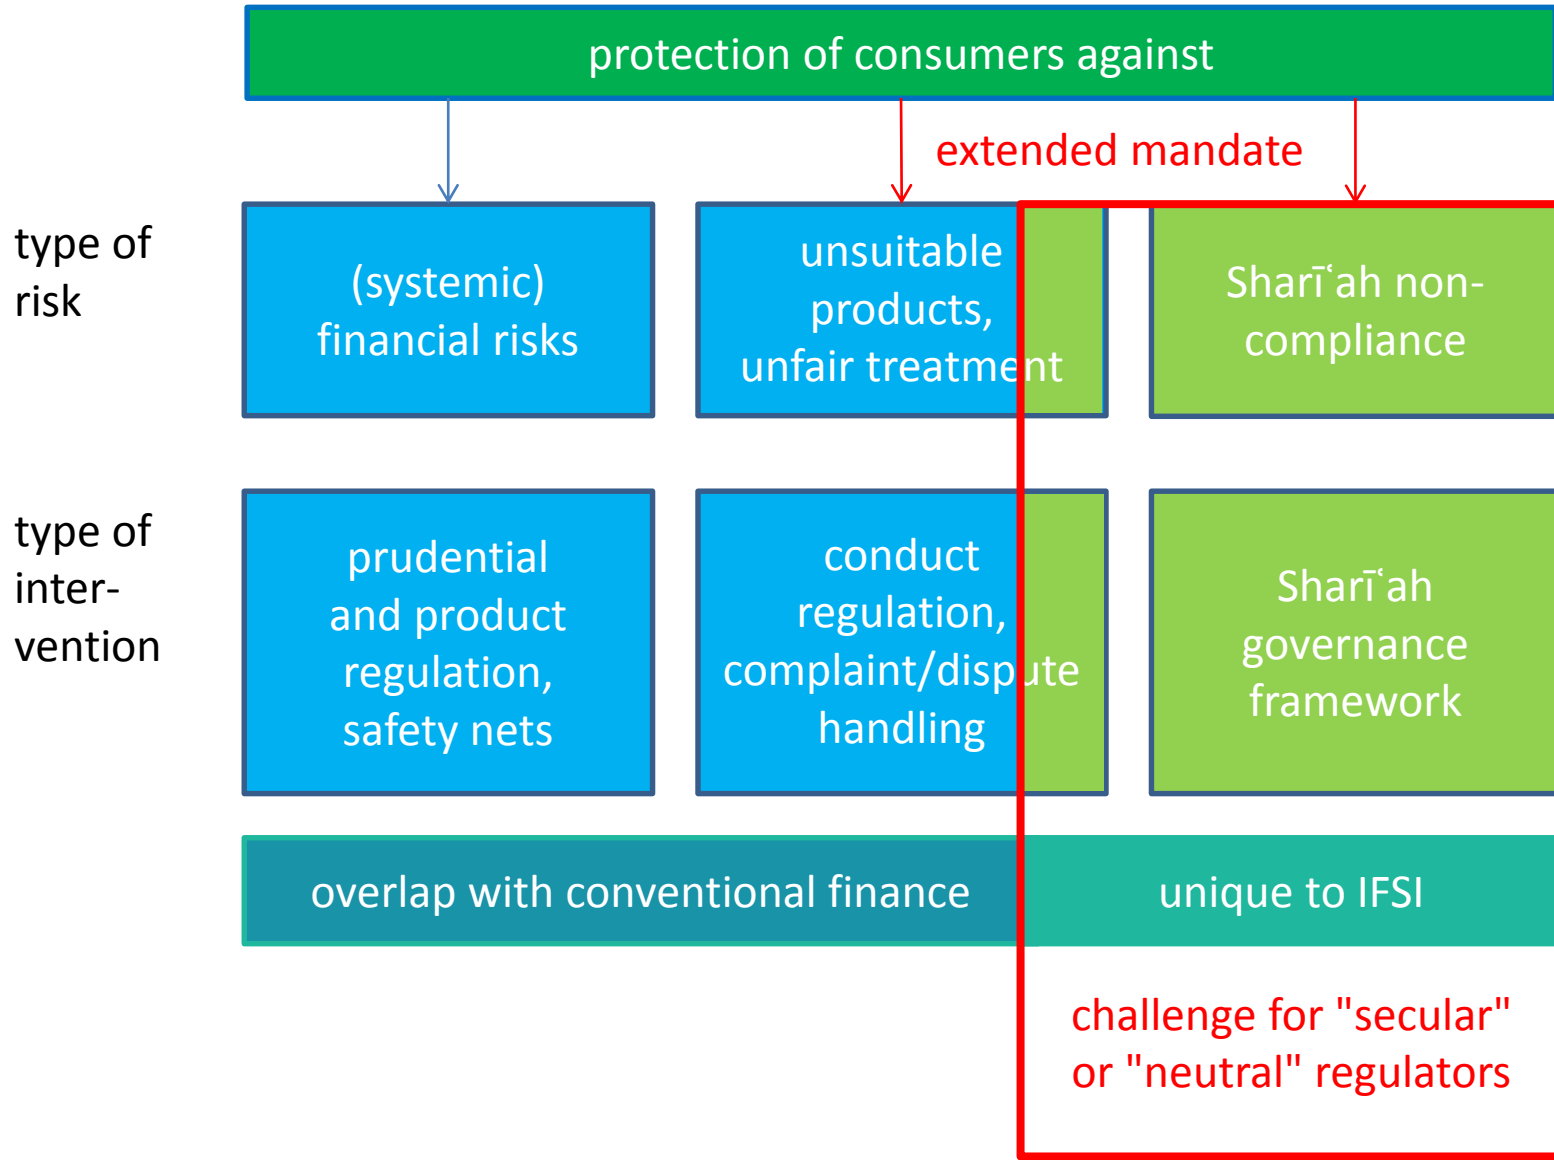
protection of consumers against

extended mandate

type of risk

(systemic) financial risks

unsuitable products, unfair treatment

Sharīʿah non-compliance

type of intervention

prudential and product regulation, safety nets

conduct regulation, complaint/dispute handling

Sharīʿah governance framework

overlap with conventional finance

unique to IFSI

challenge for "secular" or "neutral" regulators